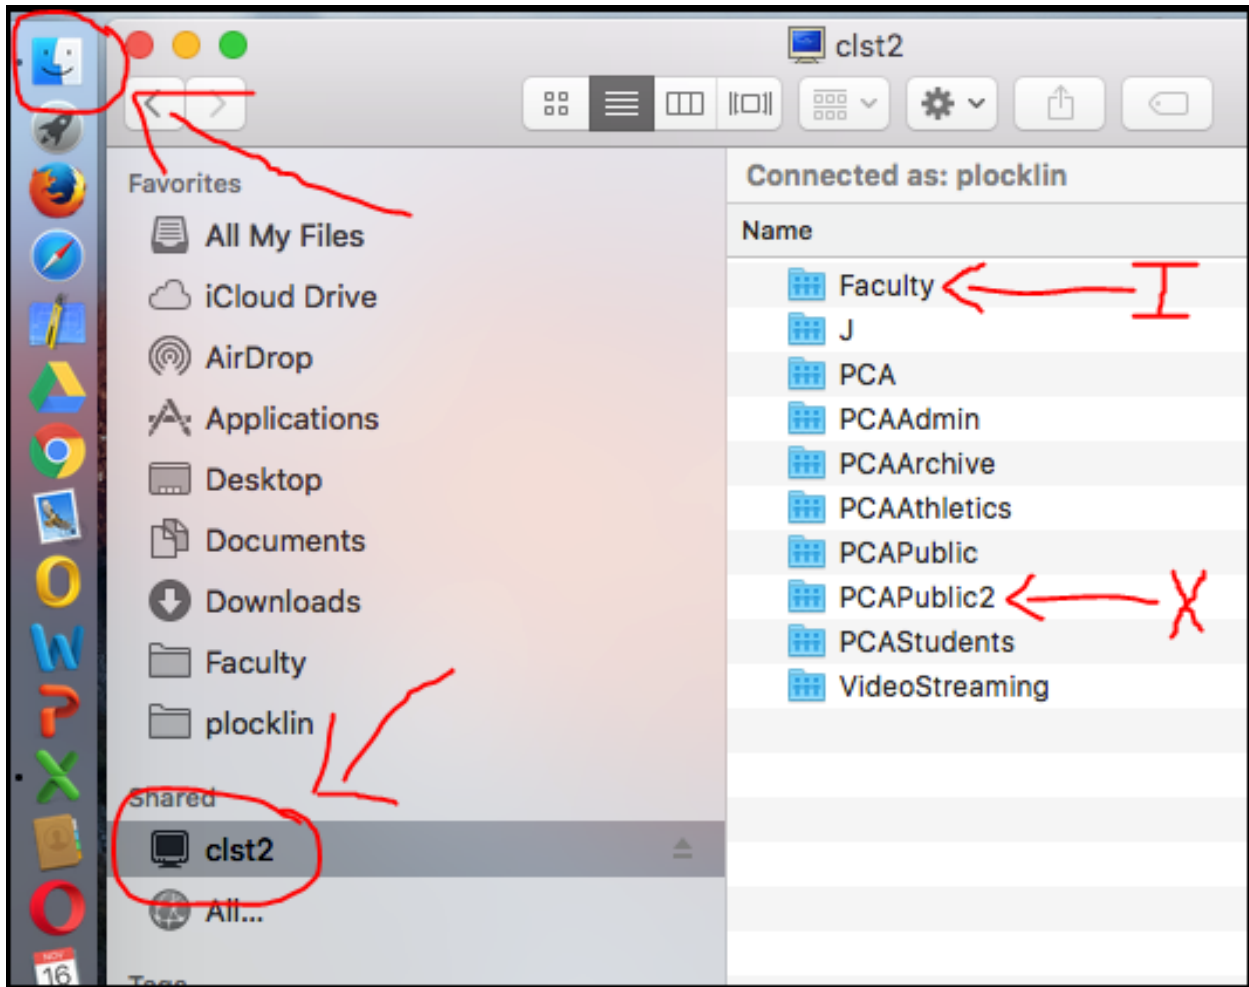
clst2

Favorites
All My Files
iCloud Drive
AirDrop
Applications
Desktop
Documents
Downloads
Faculty
plocklin

Shared
clst2
All...

Tags

Connected as: plocklin

Name
Faculty
J
PCA
PCAAdmin
PCAArchive
PCAAthletics
PCAPublic
PCAPublic2
PCAStudents
VideoStreaming

I
X

NOV
16